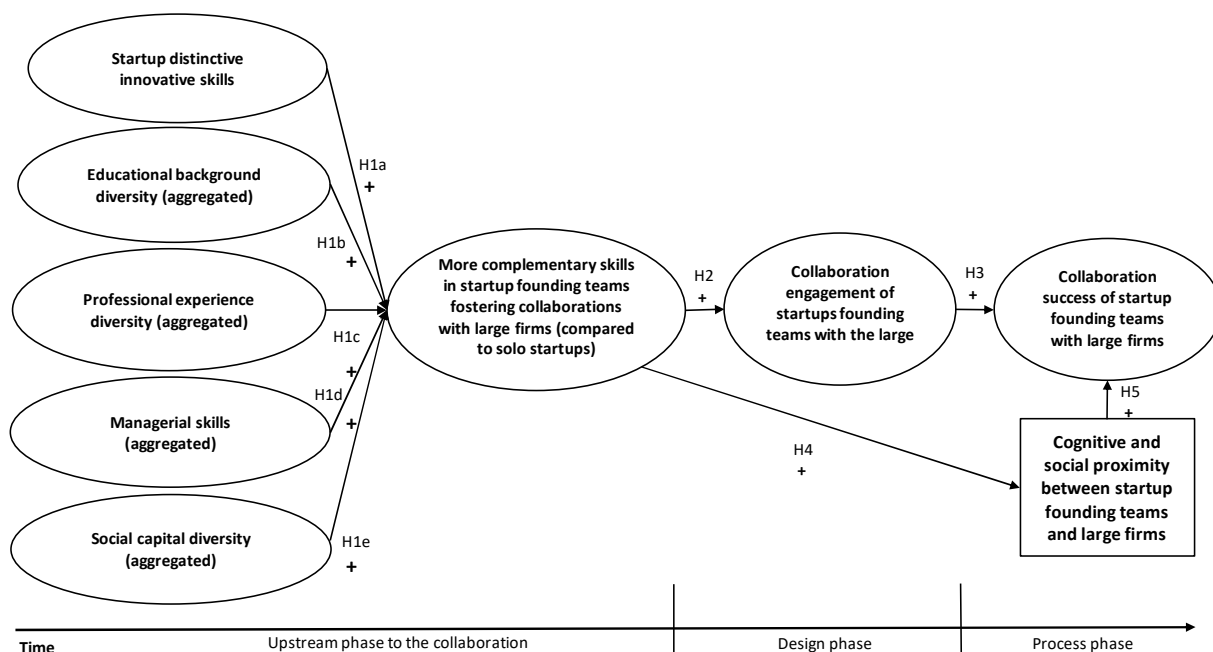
Startup distinctive innovative skills

Educational background diversity (aggregated)

Professional experience diversity (aggregated)

Managerial skills (aggregated)

Social capital diversity (aggregated)

H1a
+

H1b
+

H1c
+

H1d
+

H1e
+

More complementary skills in startup founding teams fostering collaborations with large firms (compared to solo startups)

H2
+

Collaboration engagement of startups founding teams with the large

H3
+

Collaboration success of startup founding teams with large firms

H5
+

H4
+

Cognitive and social proximity between startup founding teams and large firms

Time

Upstream phase to the collaboration

Design phase

Process phase